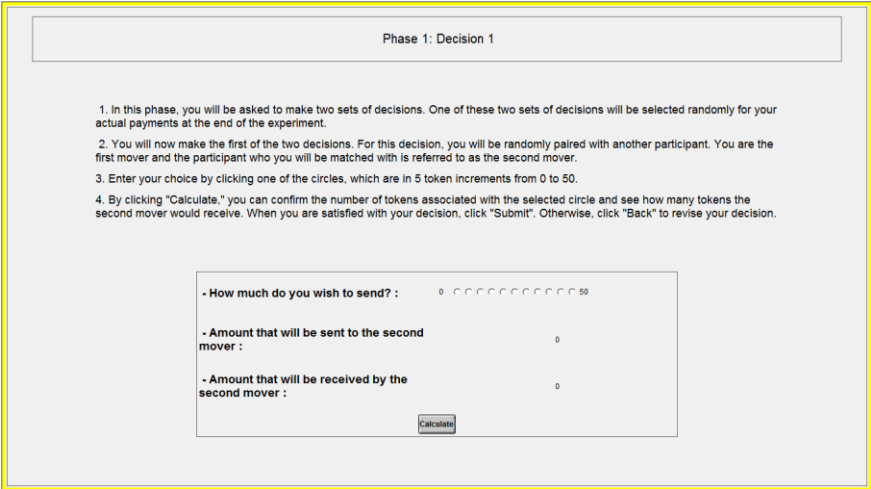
Phase 1: Decision 1

1. In this phase, you will be asked to make two sets of decisions. One of these two sets of decisions will be selected randomly for your actual payments at the end of the experiment.

2. You will now make the first of the two decisions. For this decision, you will be randomly paired with another participant. You are the first mover and the participant who you will be matched with is referred to as the second mover.

3. Enter your choice by clicking one of the circles, which are in 5 token increments from 0 to 50.

4. By clicking "Calculate," you can confirm the number of tokens associated with the selected circle and see how many tokens the second mover would receive. When you are satisfied with your decision, click "Submit". Otherwise, click "Back" to revise your decision.

- How much do you wish to send? : 0 50

- Amount that will be sent to the second mover : 0

- Amount that will be received by the second mover : 0

Calculate